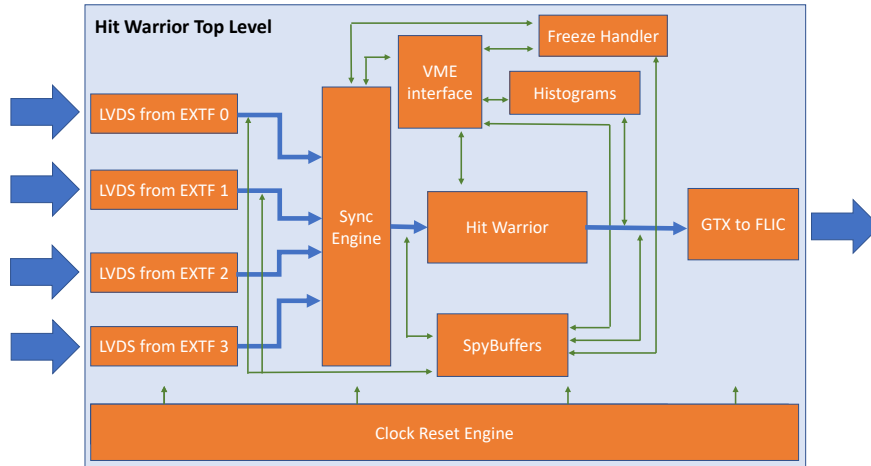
Hit Warrior Top Level

Freeze Handler

VME interface

Histograms

LVDS from EXTF 0

LVDS from EXTF 1

LVDS from EXTF 2

LVDS from EXTF 3

Sync Engine

Hit Warrior

GTX to FLIC

SpyBuffers

Clock Reset Engine